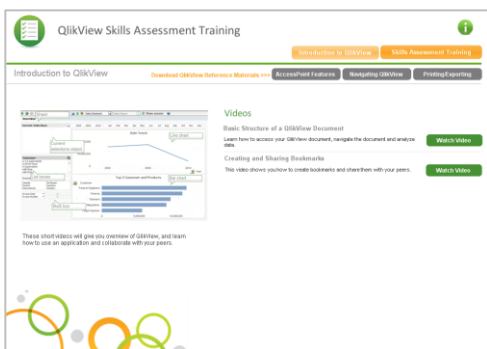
QlikView Skills Assessment Training

Introduction to QlikView

Skills Assessment Training

Introduction to QlikView

Download QlikView Reference Materials >>>

AccessPoint Features

Navigating QlikView

Printing/Exporting

Videos

Basic Structure of a QlikView Document

Learn how to access your QlikView document, navigate the document and analyze data.

Watch Video

Creating and Sharing Bookmarks

This video shows you how to create bookmarks and share them with your peers.

Watch Video

These short videos will give you overview of QlikView, and learn how to use an application and collaborate with your peers.